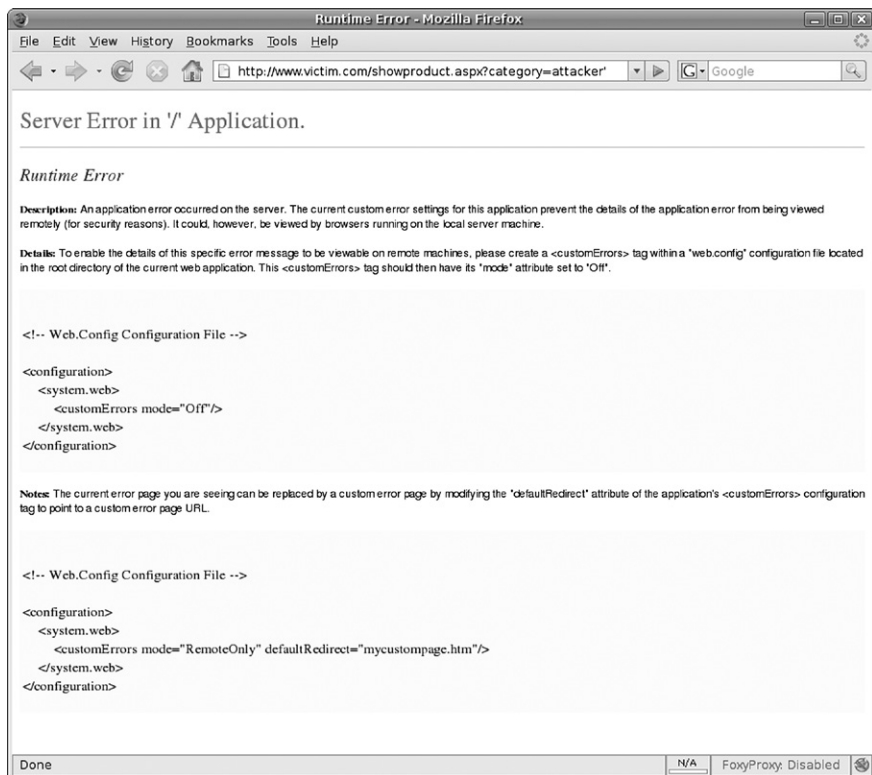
Runtime Error - Mozilla Firefox

File Edit View History Bookmarks Tools Help

http://www.victim.com/showproduct.aspx?category=attacker'

Google

Server Error in '/' Application.

Runtime Error

Description: An application error occurred on the server. The current custom error settings for this application prevent the details of the application error from being viewed remotely (for security reasons). It could, however, be viewed by browsers running on the local server machine.

Details: To enable the details of this specific error message to be viewable on remote machines, please create a <customErrors> tag within a "web.config" configuration file located in the root directory of the current web application. This <customErrors> tag should then have its "mode" attribute set to "Off".

<!-- Web.Config Configuration File -->

<configuration>
<system.web>
<customErrors mode="Off"/>
</system.web>
</configuration>

Notes: The current error page you are seeing can be replaced by a custom error page by modifying the "defaultRedirect" attribute of the application's <customErrors> configuration tag to point to a custom error page URL.

<!-- Web.Config Configuration File -->

<configuration>
<system.web>
<customErrors mode="RemoteOnly" defaultRedirect="mycustompage.htm"/>
</system.web>
</configuration>

Done

N/A

FoxyProxy: Disabled